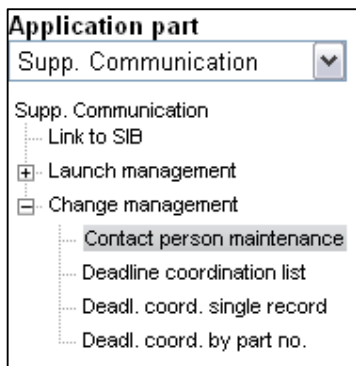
Application part
Supp. Communication

Supp. Communication
Link to SIB
Launch management
Change management
Contact person maintenance
Deadline coordination list
Deadl. coord. single record
Deadl. coord. by part no.